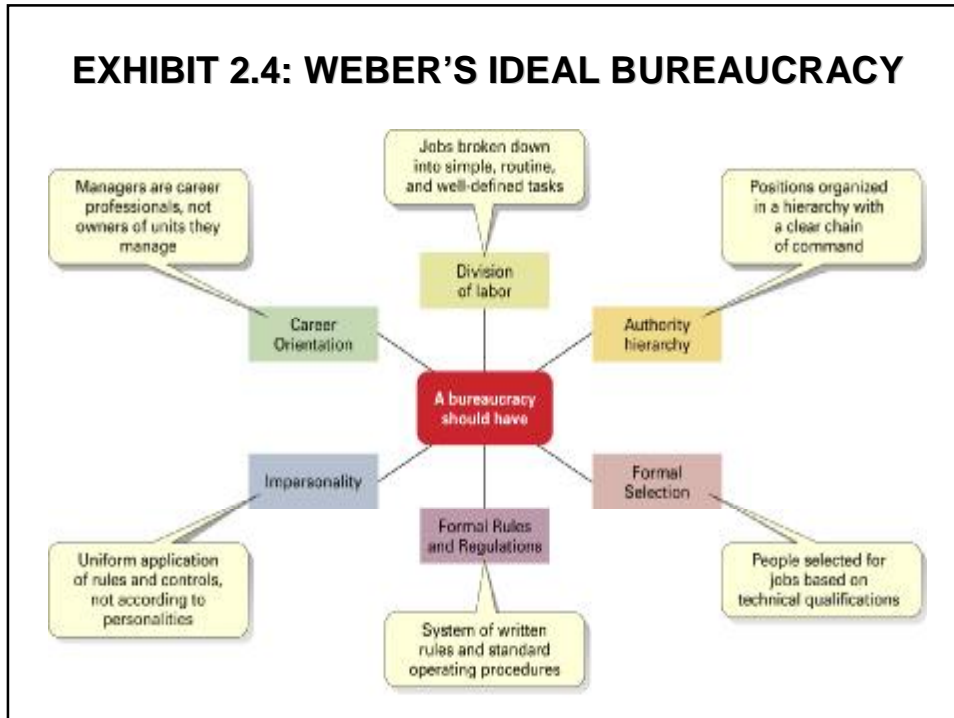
EXHIBIT 2.4: WEBER'S IDEAL BUREAUCRACY

Jobs broken down into simple, routine, and well-defined tasks

Managers are career professionals, not owners of units they manage

Positions organized in a hierarchy with a clear chain of command

Division of labor

Career Orientation

Authority hierarchy

A bureaucracy should have

Impersonality

Formal Selection

Formal Rules and Regulations

Uniform application of rules and controls, not according to personalities

People selected for jobs based on technical qualifications

System of written rules and standard operating procedures